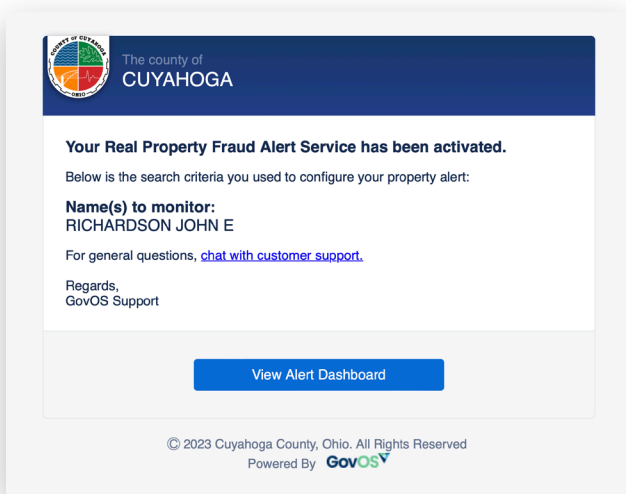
COUNTY OF CUYAHOGA
OHIO

The county of
CUYAHOGA

Your Real Property Fraud Alert Service has been activated.

Below is the search criteria you used to configure your property alert:

Name(s) to monitor:
RICHARDSON JOHN E

For general questions, chat with customer support.

Regards,
GovOS Support

View Alert Dashboard

© 2023 Cuyahoga County, Ohio. All Rights Reserved
Powered By GovOS